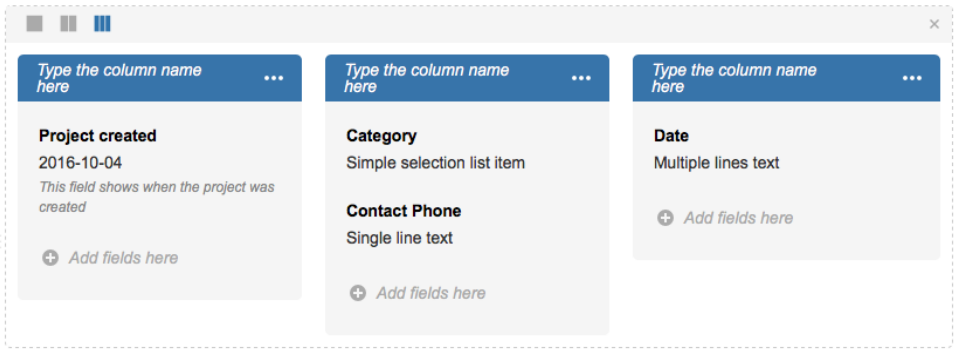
×

Type the column name here •••

**Project created**
2016-10-04
This field shows when the project was created

Add fields here

Type the column name here •••

**Category**
Simple selection list item

**Contact Phone**
Single line text

Add fields here

Type the column name here •••

**Date**
Multiple lines text

Add fields here